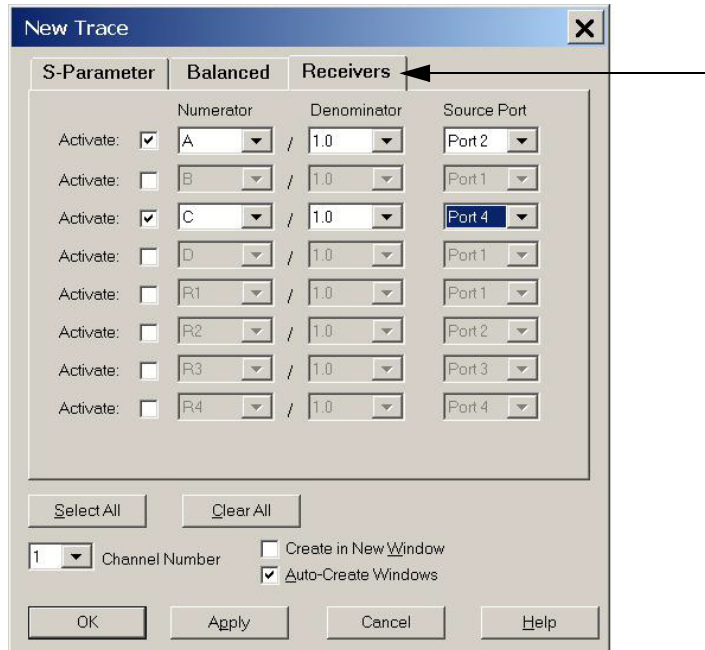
New Trace

S-Parameter | Balanced | Receivers

| | | Numerator | | Denominator | Source Port |
|---|---|---|---|---|---|
| Activate: | ☑ | A | / | 1.0 | Port 2 |
| Activate: | ☐ | B | / | 1.0 | Port 1 |
| Activate: | ☑ | C | / | 1.0 | Port 4 |
| Activate: | ☐ | D | / | 1.0 | Port 1 |
| Activate: | ☐ | R1 | / | 1.0 | Port 1 |
| Activate: | ☐ | R2 | / | 1.0 | Port 2 |
| Activate: | ☐ | R3 | / | 1.0 | Port 3 |
| Activate: | ☐ | R4 | / | 1.0 | Port 4 |

Select All  Clear All

1 Channel Number

Create in New Window
Auto-Create Windows

OK  Apply  Cancel  Help